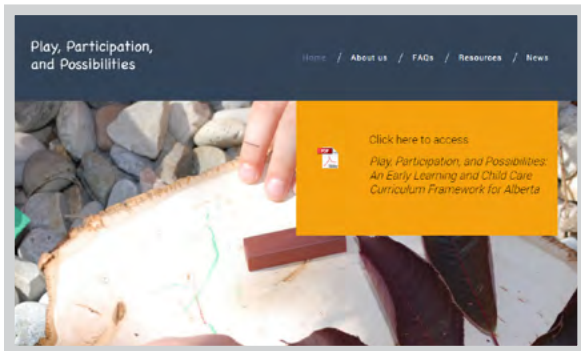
Play, Participation, and Possibilities

Home / About us / FAQs / Resources / News

Click here to access

Play, Participation, and Possibilities: An Early Learning and Child Care Curriculum Framework for Alberta